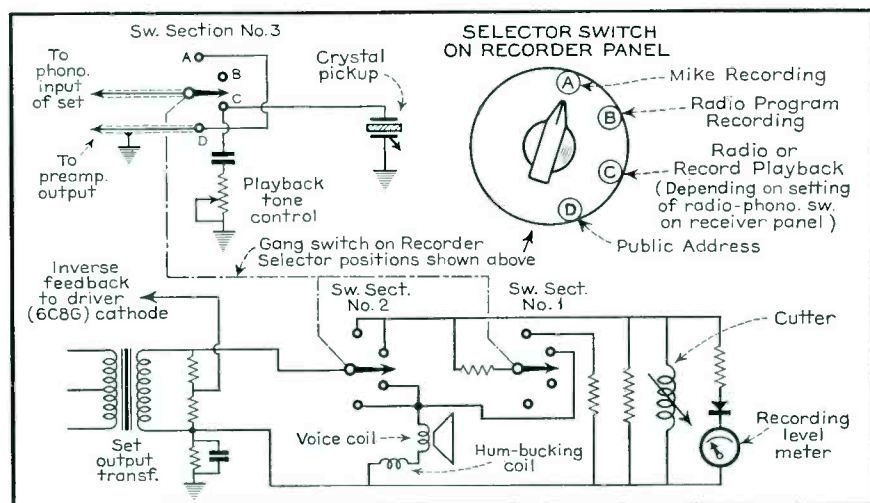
Sw. Section No.3

A
B
C
D

To phono. input of set

To preamp. output

Crystal pickup

Playback tone control

SELECTOR SWITCH ON RECORDER PANEL

A
B
C
D

Mike Recording

Radio Program Recording

Radio or Record Playback (Depending on setting of radio-phono. sw. on receiver panel)

Public Address

Gang switch on Recorder Selector positions shown above

Inverse feedback to driver (6C8G) cathode

Sw. Sect. No. 2

Sw. Sect. No. 1

Cutter

Set output transf.

Voice coil

Hum-bucking coil

Recording level meter